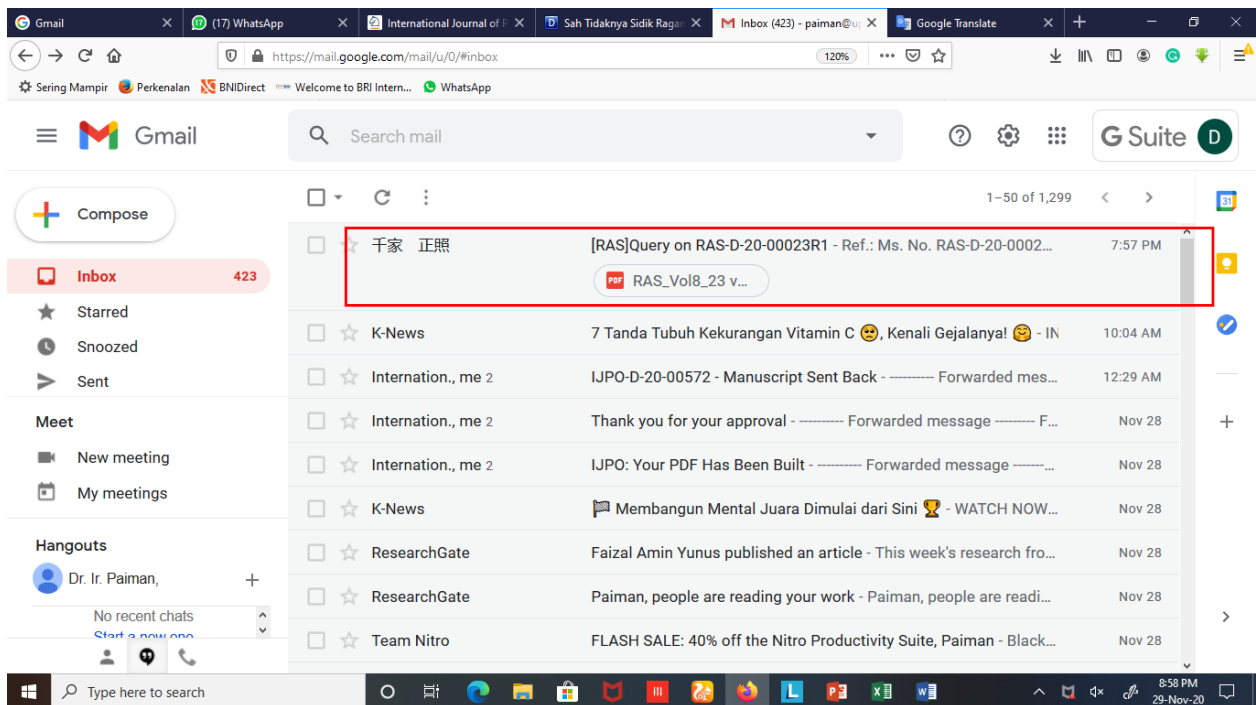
Gmail | (17) WhatsApp | International Journal of P | Sah Tidaknya Sidik Ragam | Inbox (423) - paiman@u | Google Translate

https://mail.google.com/mail/u/0/#inbox 120%

Sering Mampir Perkenalan BNIDirect Welcome to BRI Intern... WhatsApp

Gmail

Search mail

G Suite D

Compose

Inbox 423
Starred
Snoozed
Sent

Meet
New meeting
My meetings

Hangouts
Dr. Ir. Paiman, +
No recent chats
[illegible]

1–50 of 1,299

千家 正照 [RAS]Query on RAS-D-20-00023R1 - Ref.: Ms. No. RAS-D-20-0002... 7:57 PM
RAS_Vol8_23 v...

K-News 7 Tanda Tubuh Kekurangan Vitamin C, Kenali Gejalanya! - IN 10:04 AM

International., me 2 IJPO-D-20-00572 - Manuscript Sent Back - ---------- Forwarded mes... 12:29 AM

International., me 2 Thank you for your approval - ---------- Forwarded message --------- F... Nov 28

International., me 2 IJPO: Your PDF Has Been Built - ---------- Forwarded message -------... Nov 28

K-News Membangun Mental Juara Dimulai dari Sini - WATCH NOW... Nov 28

ResearchGate Faizal Amin Yunus published an article - This week's research fro... Nov 28

ResearchGate Paiman, people are reading your work - Paiman, people are readi... Nov 28

Team Nitro FLASH SALE: 40% off the Nitro Productivity Suite, Paiman - Black... Nov 28

Type here to search

8:58 PM
29-Nov-20